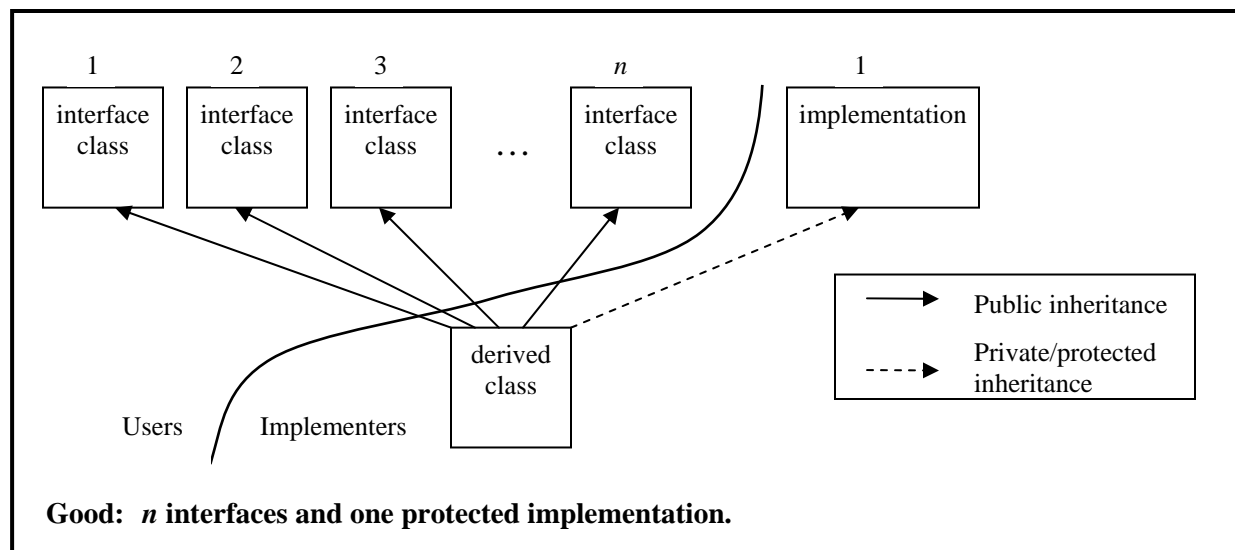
1 interface class

2 interface class

3 interface class

…

$n$ interface class

1 implementation

Public inheritance

Private/protected inheritance

derived class

Users

Implementers

**Good: $n$ interfaces and one protected implementation.**